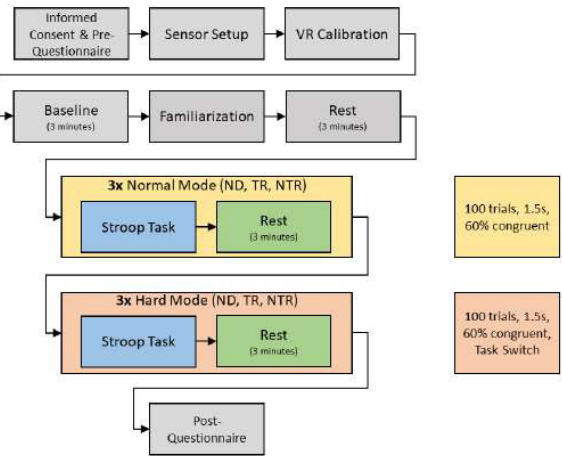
Informed Consent & Pre-Questionnaire

Sensor Setup

VR Calibration

Baseline
(3 minutes)

Familiarization

Rest
(3 minutes)

3x Normal Mode (ND, TR, NTR)

Stroop Task

Rest
(3 minutes)

100 trials, 1.5s, 60% congruent

3x Hard Mode (ND, TR, NTR)

Stroop Task

Rest
(3 minutes)

100 trials, 1.5s, 60% congruent, Task Switch

Post-Questionnaire